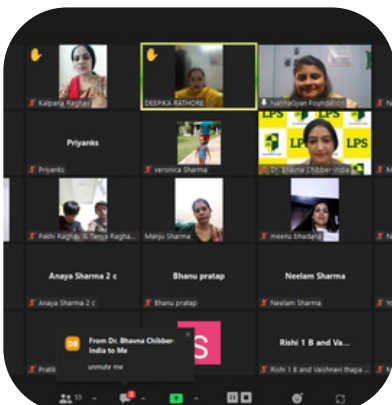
Kalpana Raghav

DEEPIKA RATHORE

NathaGyan Foundation

Priyanka

Priyanka

veronica Sharma

LPS

LPS

Dr. Bhavna Chibber India

Pakhi Raghav & Tanya Ragha...

Manju Sharma

meenu bhadana

Anaya Sharma 2 c

Anaya Sharma 2 c

Bhanu pratap

Bhanu pratap

Neelam Sharma

Neelam Sharma

DB

From Dr. Bhavna Chibber-India to Me

unmute me

S

Rishi 1 B and Va...

Rishi 1 B and Vaishnavi thapa ...

55